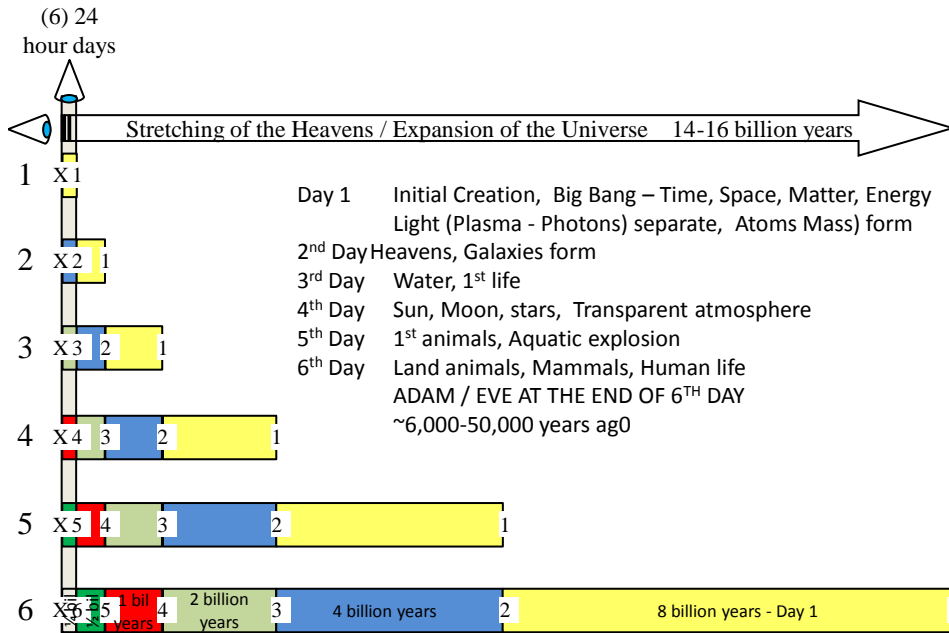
(6) 24 hour days

Stretching of the Heavens / Expansion of the Universe 14-16 billion years

1 X 1

Day 1 Initial Creation, Big Bang – Time, Space, Matter, Energy
Light (Plasma - Photons) separate, Atoms Mass) form
2$^{nd}$ Day Heavens, Galaxies form
3$^{rd}$ Day Water, 1$^{st}$ life
4$^{th}$ Day Sun, Moon, stars, Transparent atmosphere
5$^{th}$ Day 1$^{st}$ animals, Aquatic explosion
6$^{th}$ Day Land animals, Mammals, Human life
ADAM / EVE AT THE END OF 6$^{TH}$ DAY
~6,000-50,000 years ag0

2 X 2 1

3 X 3 2 1

4 X 4 3 2 1

5 X 5 4 3 2 1

6 X 6 5 ½ bil 5 1 bil years 4 2 billion years 3 4 billion years 2 8 billion years - Day 1